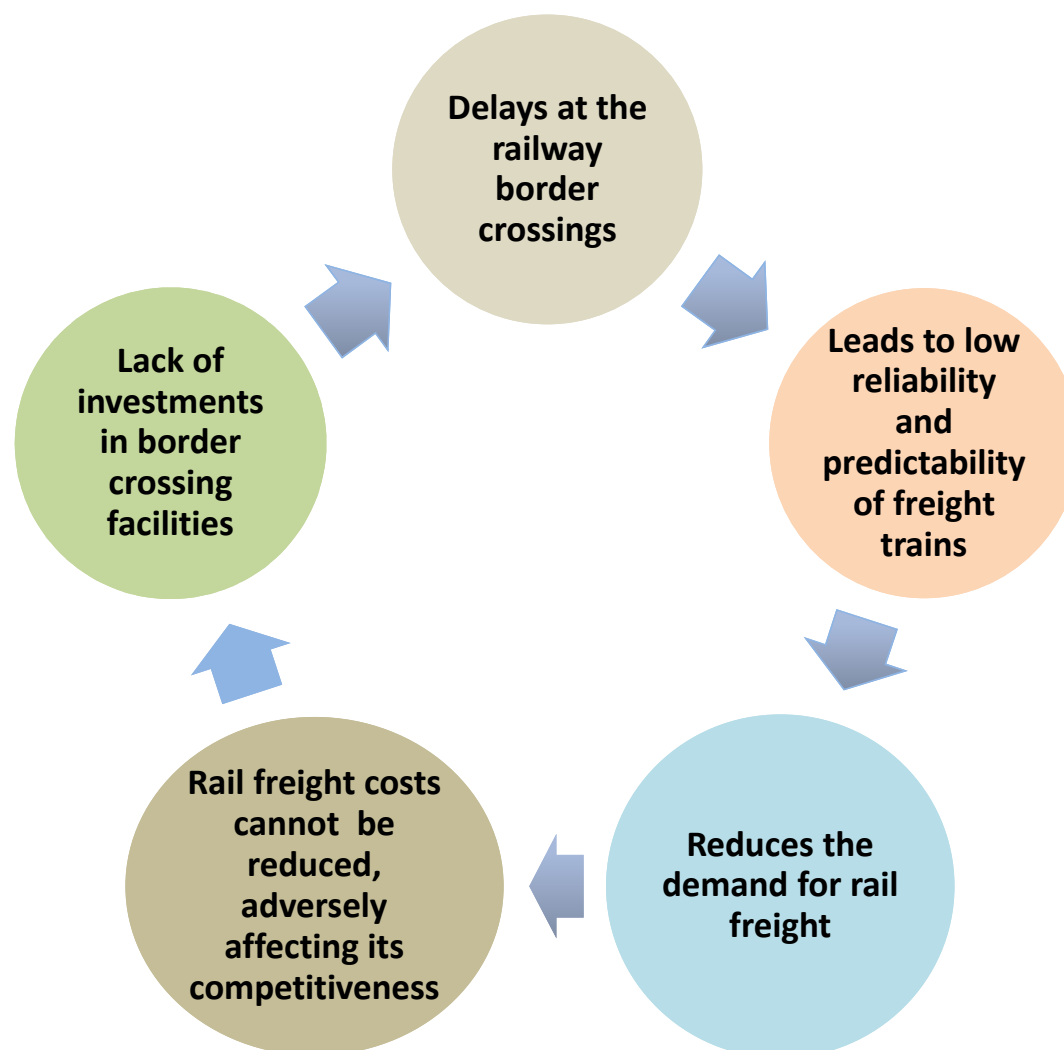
Delays at the railway border crossings

Leads to low reliability and predictability of freight trains

Reduces the demand for rail freight

Rail freight costs cannot be reduced, adversely affecting its competitiveness

Lack of investments in border crossing facilities